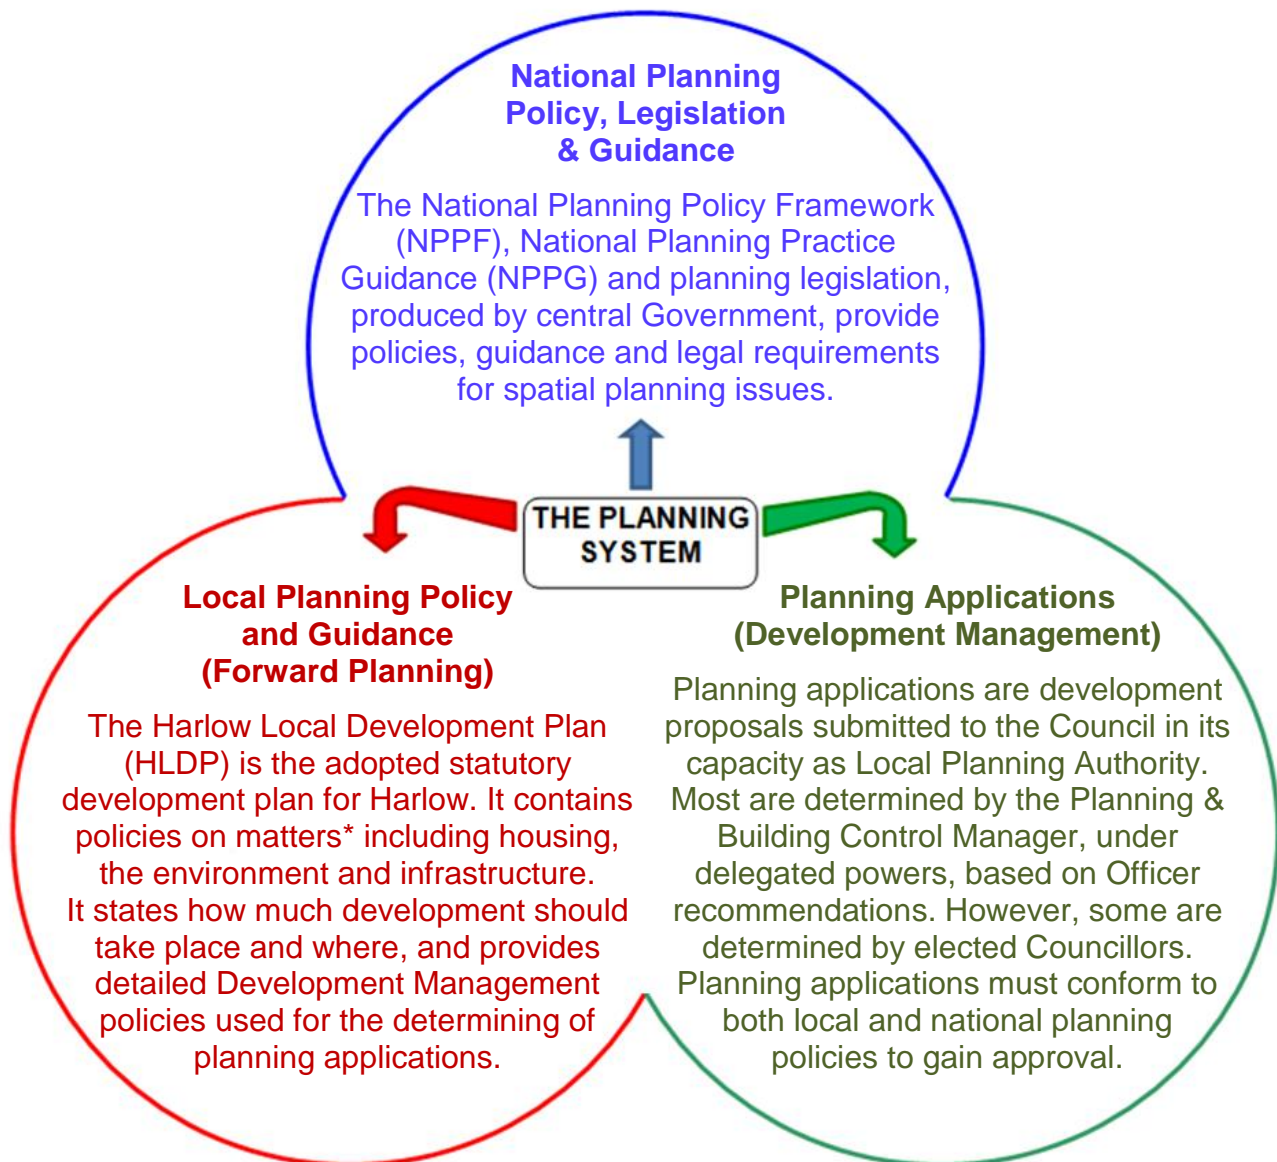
National Planning Policy, Legislation & Guidance

The National Planning Policy Framework (NPPF), National Planning Practice Guidance (NPPG) and planning legislation, produced by central Government, provide policies, guidance and legal requirements for spatial planning issues.

THE PLANNING SYSTEM

Local Planning Policy and Guidance (Forward Planning)

The Harlow Local Development Plan (HLDP) is the adopted statutory development plan for Harlow. It contains policies on matters* including housing, the environment and infrastructure. It states how much development should take place and where, and provides detailed Development Management policies used for the determining of planning applications.

Planning Applications (Development Management)

Planning applications are development proposals submitted to the Council in its capacity as Local Planning Authority. Most are determined by the Planning & Building Control Manager, under delegated powers, based on Officer recommendations. However, some are determined by elected Councillors. Planning applications must conform to both local and national planning policies to gain approval.